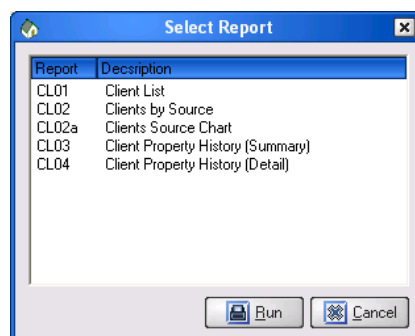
Select Report

| Report | Decsription |
|---|---|
| CL01 | Client List |
| CL02 | Clients by Source |
| CL02a | Clients Source Chart |
| CL03 | Client Property History (Summary) |
| CL04 | Client Property History (Detail) |

Run Cancel